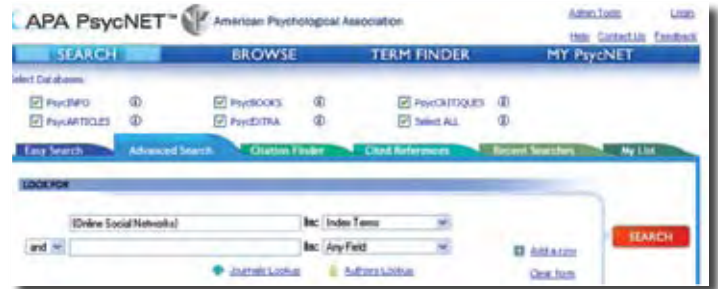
APA PsycNET™ American Psychological Association

Admin Tools Login

Help Contact Us Feedback

SEARCH BROWSE TERM FINDER MY PsycNET

Select Databases

PsycINFO ⓘ
PsycBOOKS ⓘ
PsycCRITIQUES ⓘ
PsycARTICLES ⓘ
PsycEXTRA ⓘ
Select ALL ⓘ

Easy Search Advanced Search Citation Finder Cited References Recent Searches My List

LOOK FOR

{Online Social Networks} In: Index Terms

and Any Field

Add a row

Clear form

SEARCH

Journals Lookup Authors Lookup